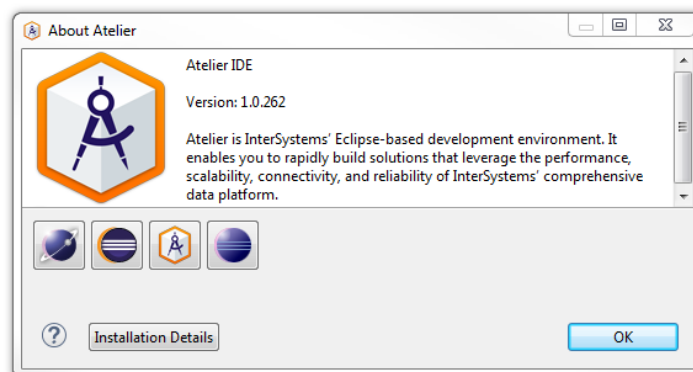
About Atelier

Atelier IDE

Version: 1.0.262

Atelier is InterSystems' Eclipse-based development environment. It enables you to rapidly build solutions that leverage the performance, scalability, connectivity, and reliability of InterSystems' comprehensive data platform.

?

Installation Details

OK